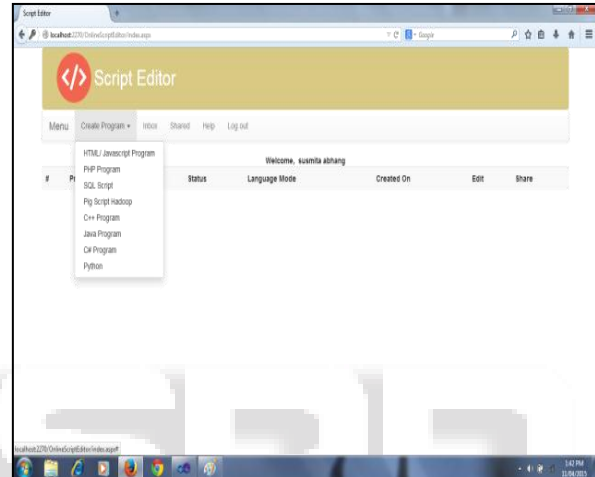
Script Editor

localhost:2270/OnlineScriptEditor/index.aspx

Google

</> Script Editor

Menu Create Program ▾ Inbox Shared Help Log out

HTML/ Javascript Program
PHP Program
SQL Script
Pig Script Hadoop
C++ Program
Java Program
C# Program
Python

Welcome, susmita abhang

| # | Pr | Status | Language Mode | Created On | Edit | Share |
|---|---|---|---|---|---|---|

localhost:2270/OnlineScriptEditor/index.aspx#

3:42 PM
11/04/2015